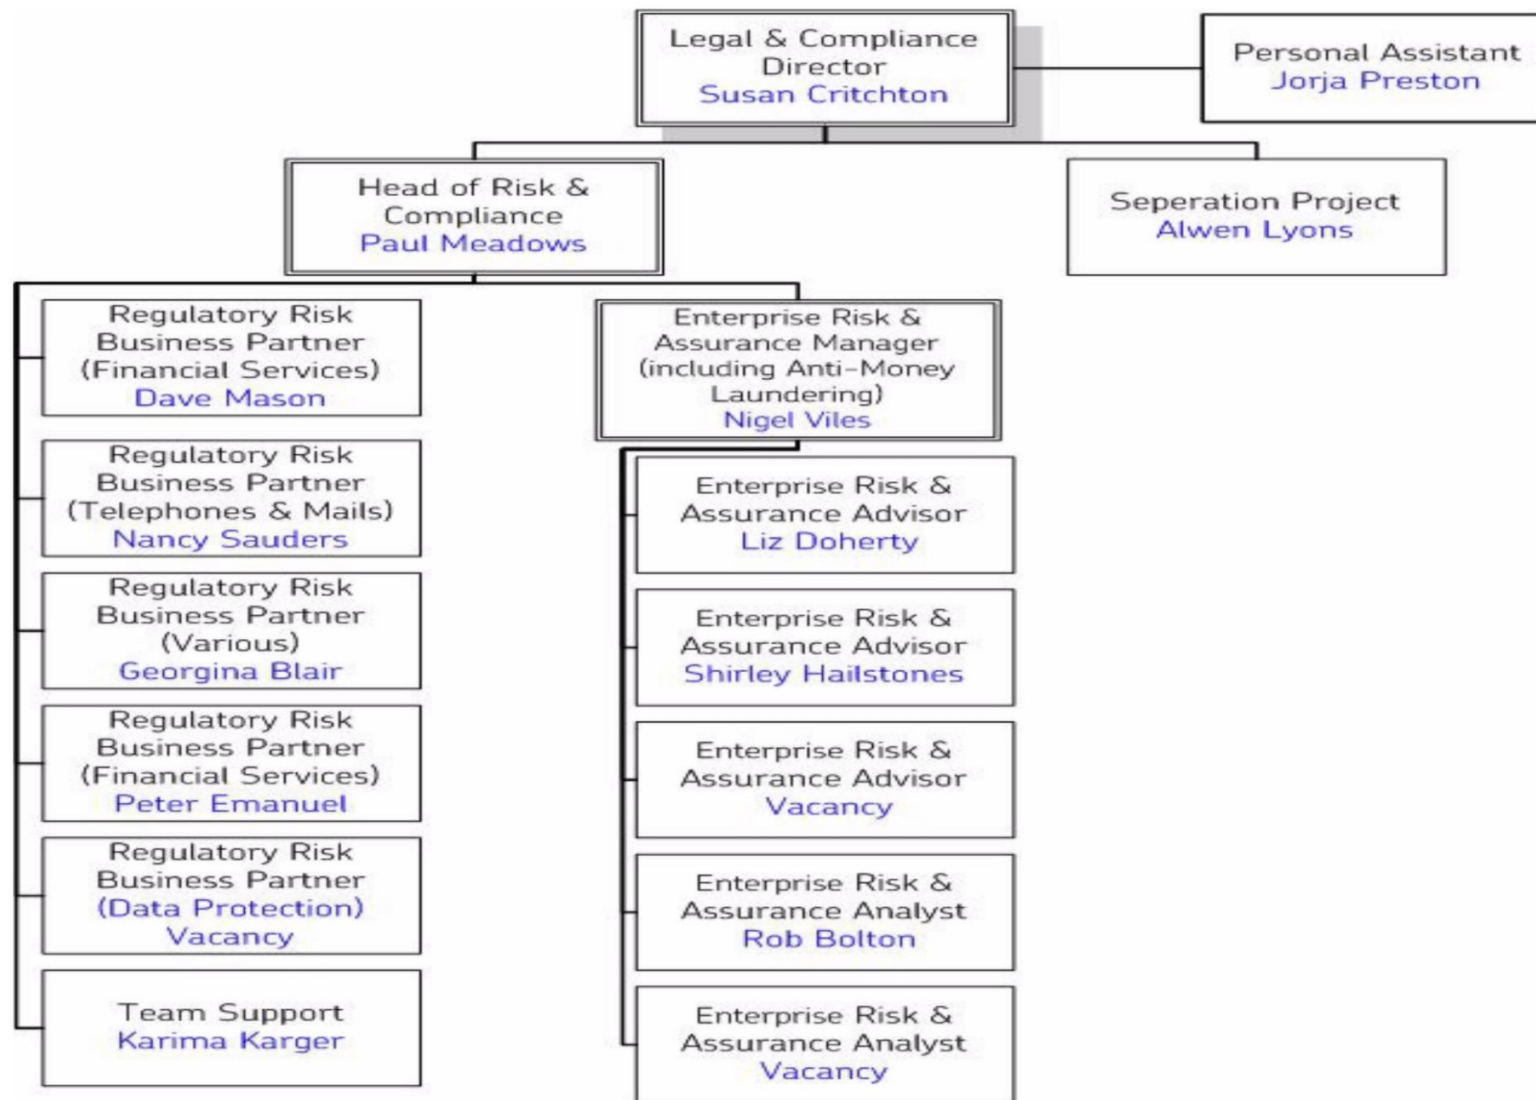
Legal & Compliance Director
Susan Critchton

Personal Assistant
Jorja Preston

Head of Risk & Compliance
Paul Meadows

Seperation Project
Alwen Lyons

Regulatory Risk Business Partner (Financial Services)
Dave Mason

Regulatory Risk Business Partner (Telephones & Mails)
Nancy Sauders

Regulatory Risk Business Partner (Various)
Georgina Blair

Regulatory Risk Business Partner (Financial Services)
Peter Emanuel

Regulatory Risk Business Partner (Data Protection)
Vacancy

Team Support
Karima Karger

Enterprise Risk & Assurance Manager (including Anti-Money Laundering)
Nigel Viles

Enterprise Risk & Assurance Advisor
Liz Doherty

Enterprise Risk & Assurance Advisor
Shirley Hailstones

Enterprise Risk & Assurance Advisor
Vacancy

Enterprise Risk & Assurance Analyst
Rob Bolton

Enterprise Risk & Assurance Analyst
Vacancy